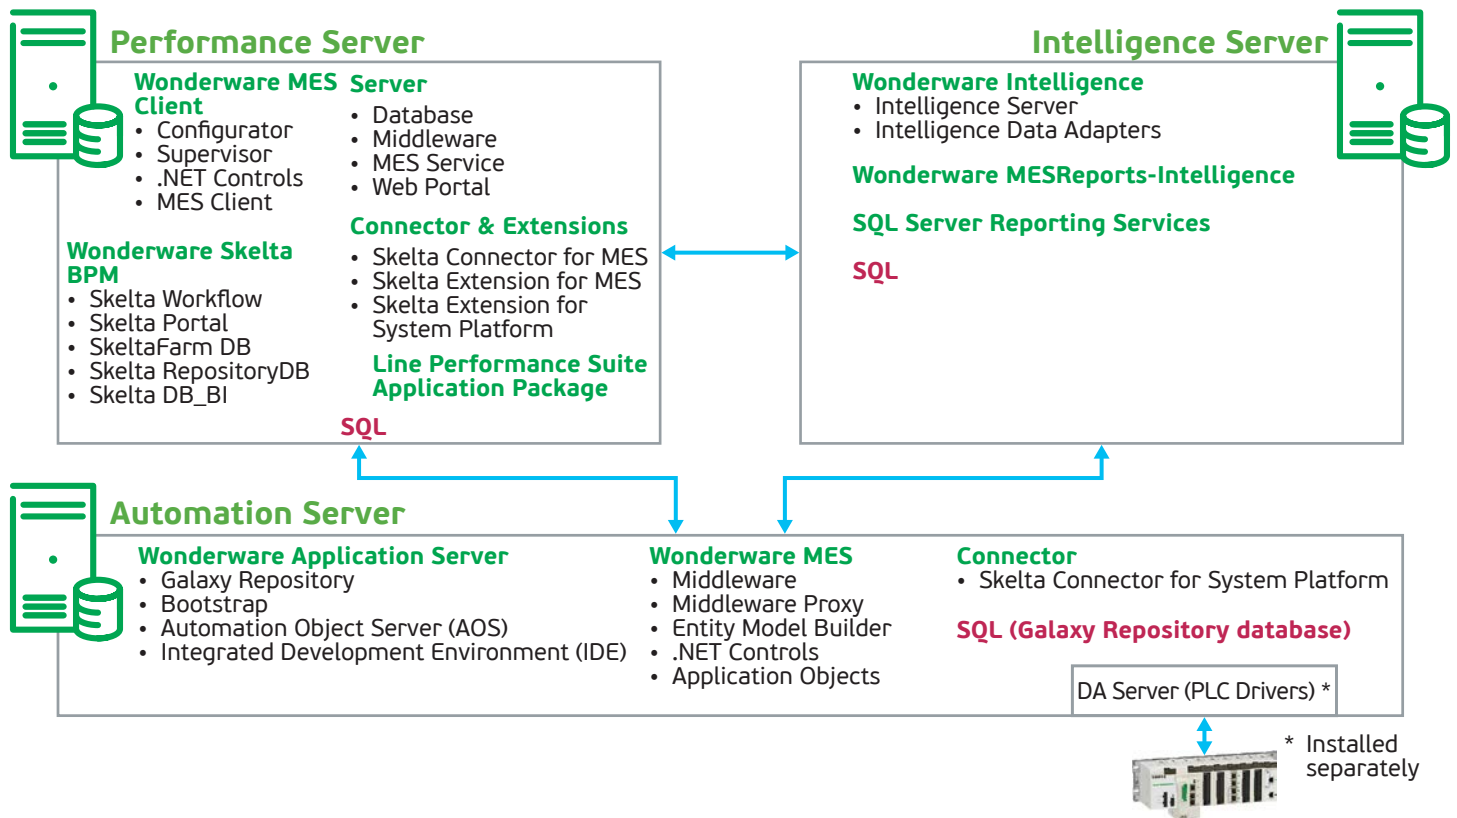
Performance Server

Wonderware MES Client
- Configurator
- Supervisor
- .NET Controls
- MES Client

Server
- Database
- Middleware
- MES Service
- Web Portal

Wonderware Skelta BPM
- Skelta Workflow
- Skelta Portal
- SkeltaFarm DB
- Skelta RepositoryDB
- Skelta DB_BI

Connector & Extensions
- Skelta Connector for MES
- Skelta Extension for MES
- Skelta Extension for System Platform

Line Performance Suite Application Package

SQL

Intelligence Server

Wonderware Intelligence
- Intelligence Server
- Intelligence Data Adapters

Wonderware MESReports-Intelligence

SQL Server Reporting Services

SQL

Automation Server

Wonderware Application Server
- Galaxy Repository
- Bootstrap
- Automation Object Server (AOS)
- Integrated Development Environment (IDE)

Wonderware MES
- Middleware
- Middleware Proxy
- Entity Model Builder
- .NET Controls
- Application Objects

Connector
- Skelta Connector for System Platform

SQL (Galaxy Repository database)

DA Server (PLC Drivers) *

* Installed separately